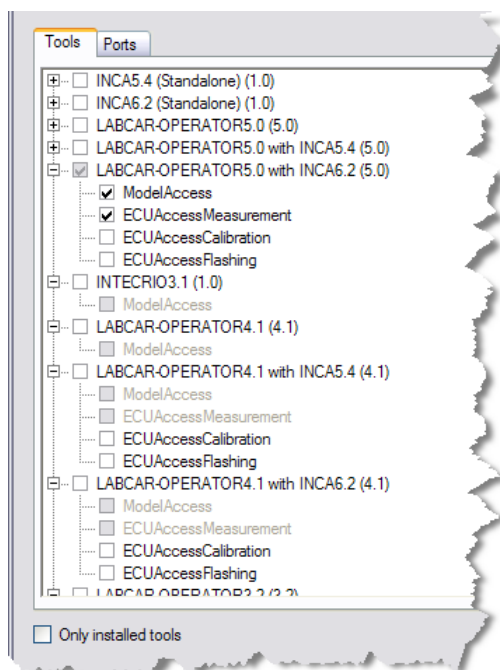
Tools Ports

INCA5.4 (Standalone) (1.0)
INCA6.2 (Standalone) (1.0)
LABCAR-OPERATOR5.0 (5.0)
LABCAR-OPERATOR5.0 with INCA5.4 (5.0)
LABCAR-OPERATOR5.0 with INCA6.2 (5.0)
ModelAccess
ECUAccessMeasurement
ECUAccessCalibration
ECUAccessFlashing
INTECRIO3.1 (1.0)
ModelAccess
LABCAR-OPERATOR4.1 (4.1)
ModelAccess
LABCAR-OPERATOR4.1 with INCA5.4 (4.1)
ModelAccess
ECUAccessMeasurement
ECUAccessCalibration
ECUAccessFlashing
LABCAR-OPERATOR4.1 with INCA6.2 (4.1)
ModelAccess
ECUAccessMeasurement
ECUAccessCalibration
ECUAccessFlashing
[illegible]

Only installed tools